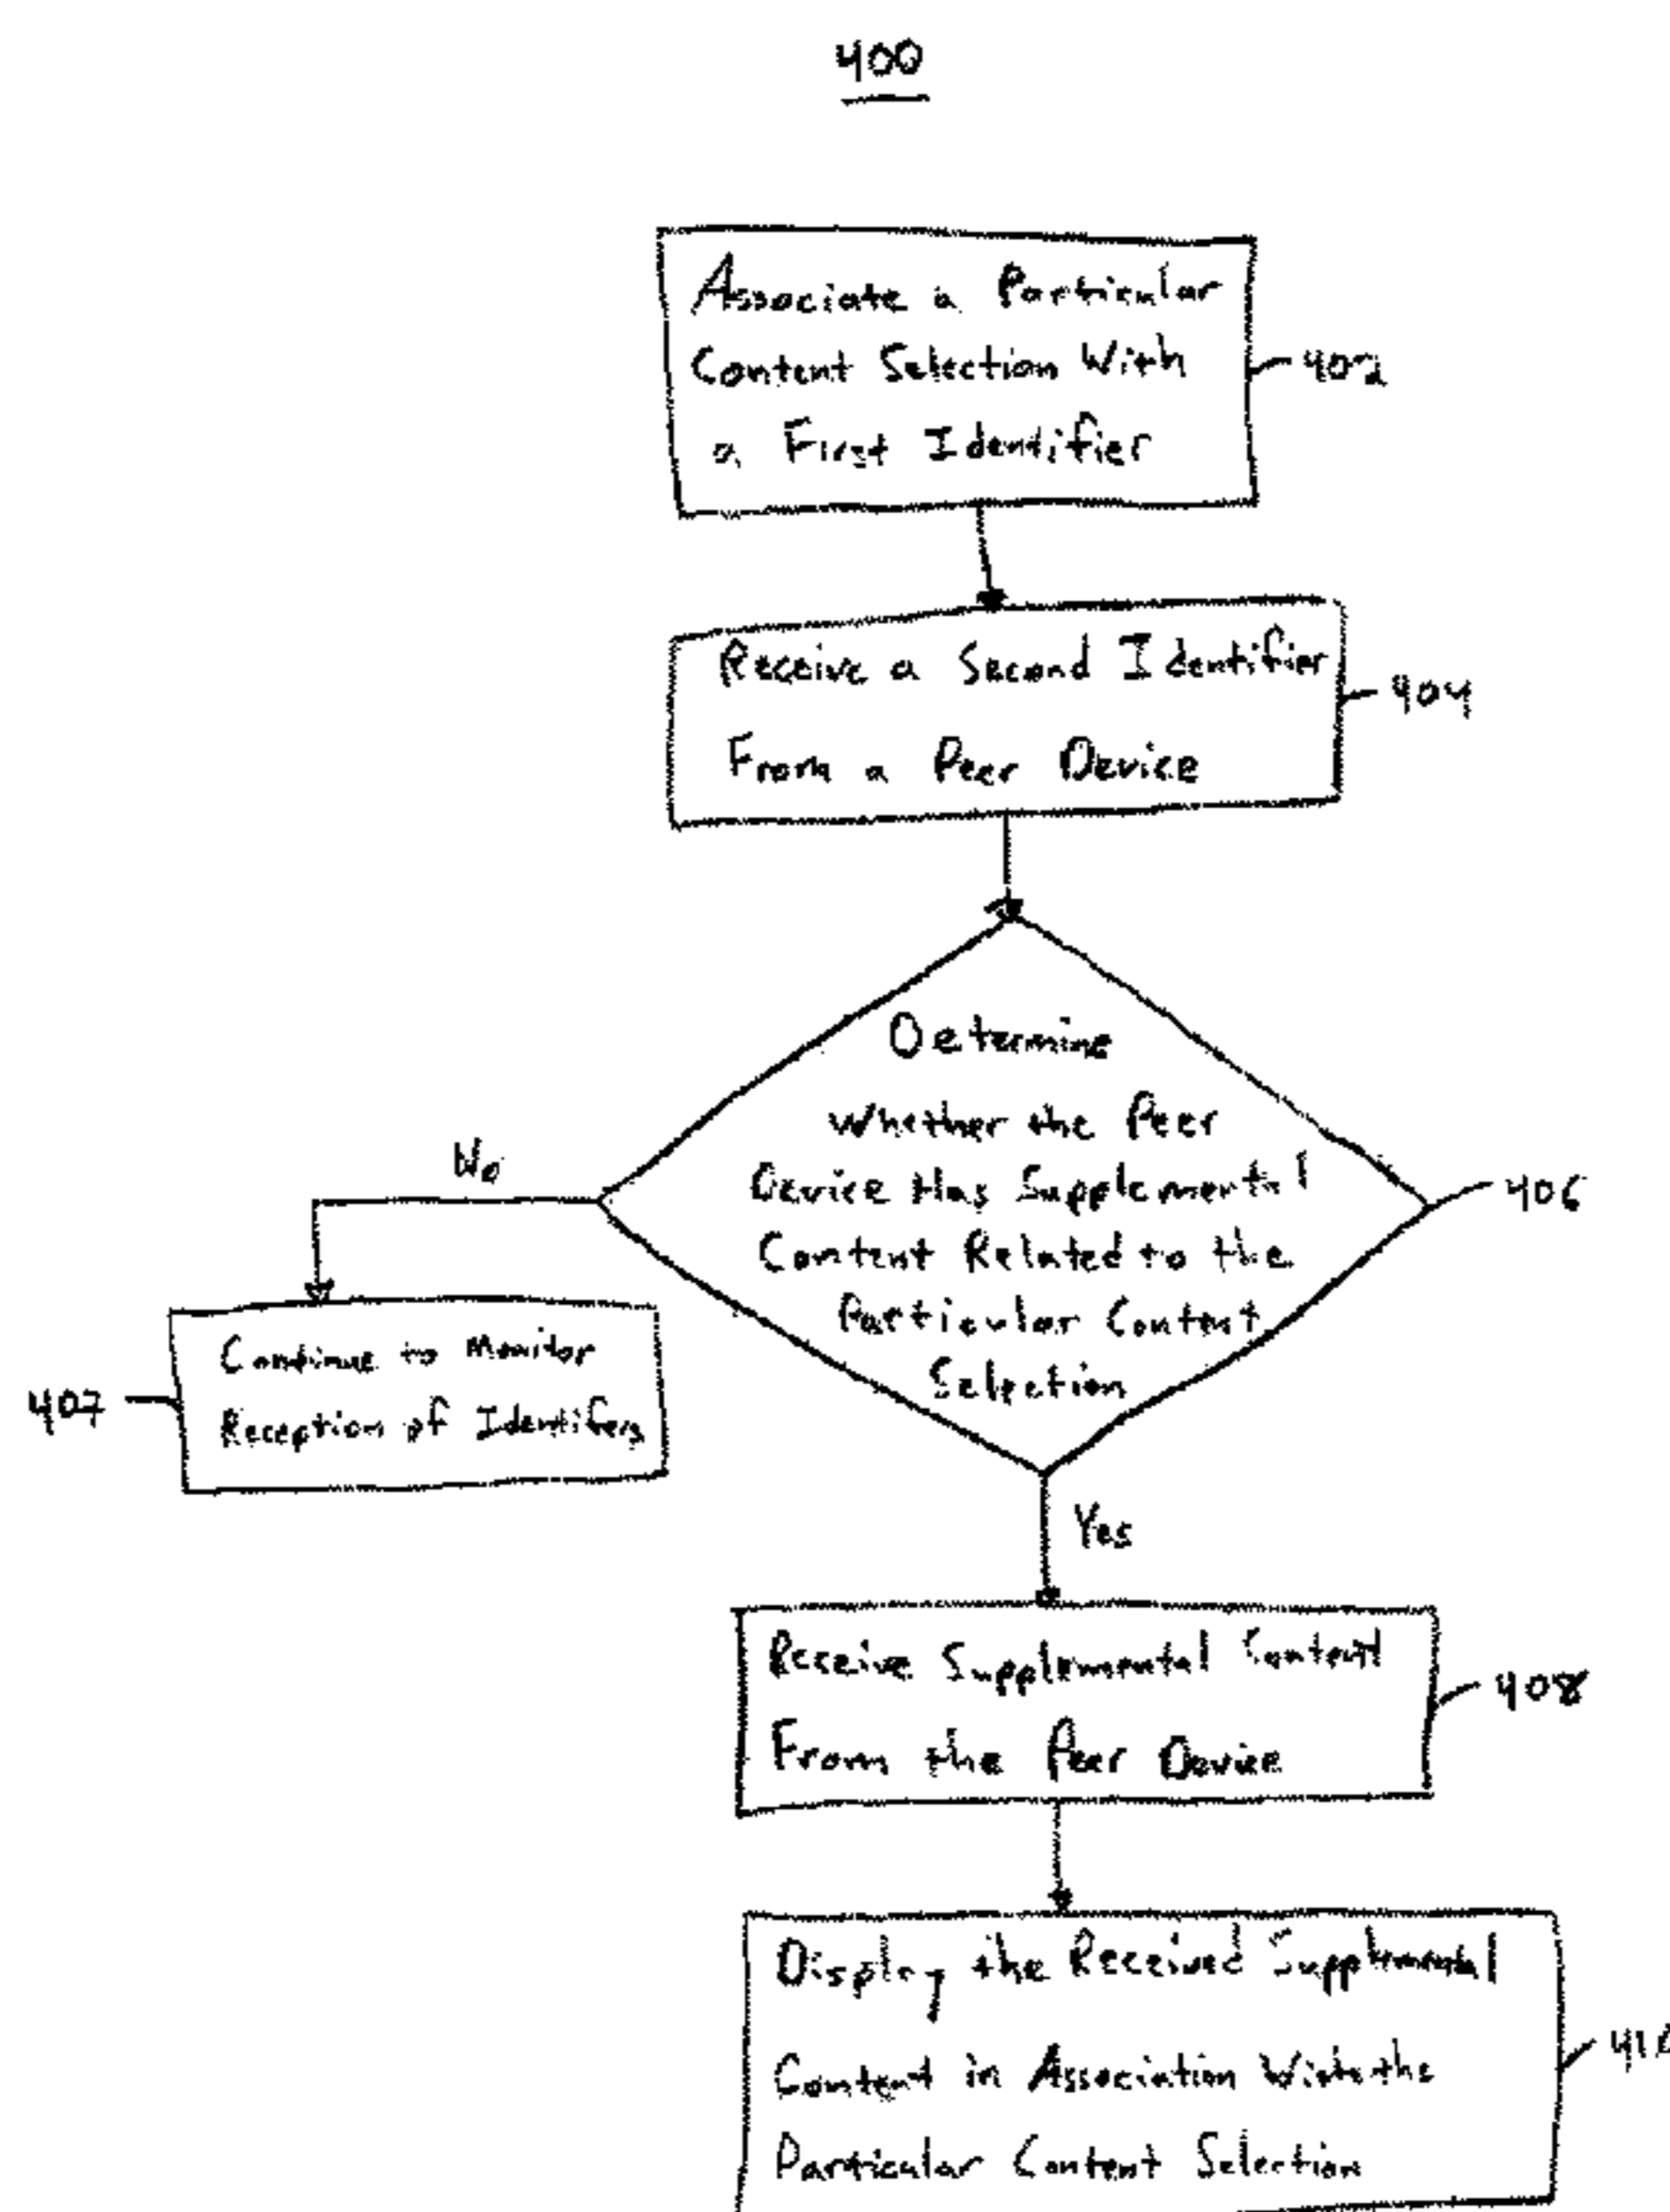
400

Associate a Particular Content Selection With a First Identifier

402

Receive a Second Identifier From a Peer Device

404

Determine Whether the Peer Device Has Supplemental Content Related to the Particular Content Selection

406

No

Continue to Monitor Reception of Identifiers

407

Yes

Receive Supplemental Content From the Peer Device

408

Display the Received Supplemental Content in Association With the Particular Content Selection

41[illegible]